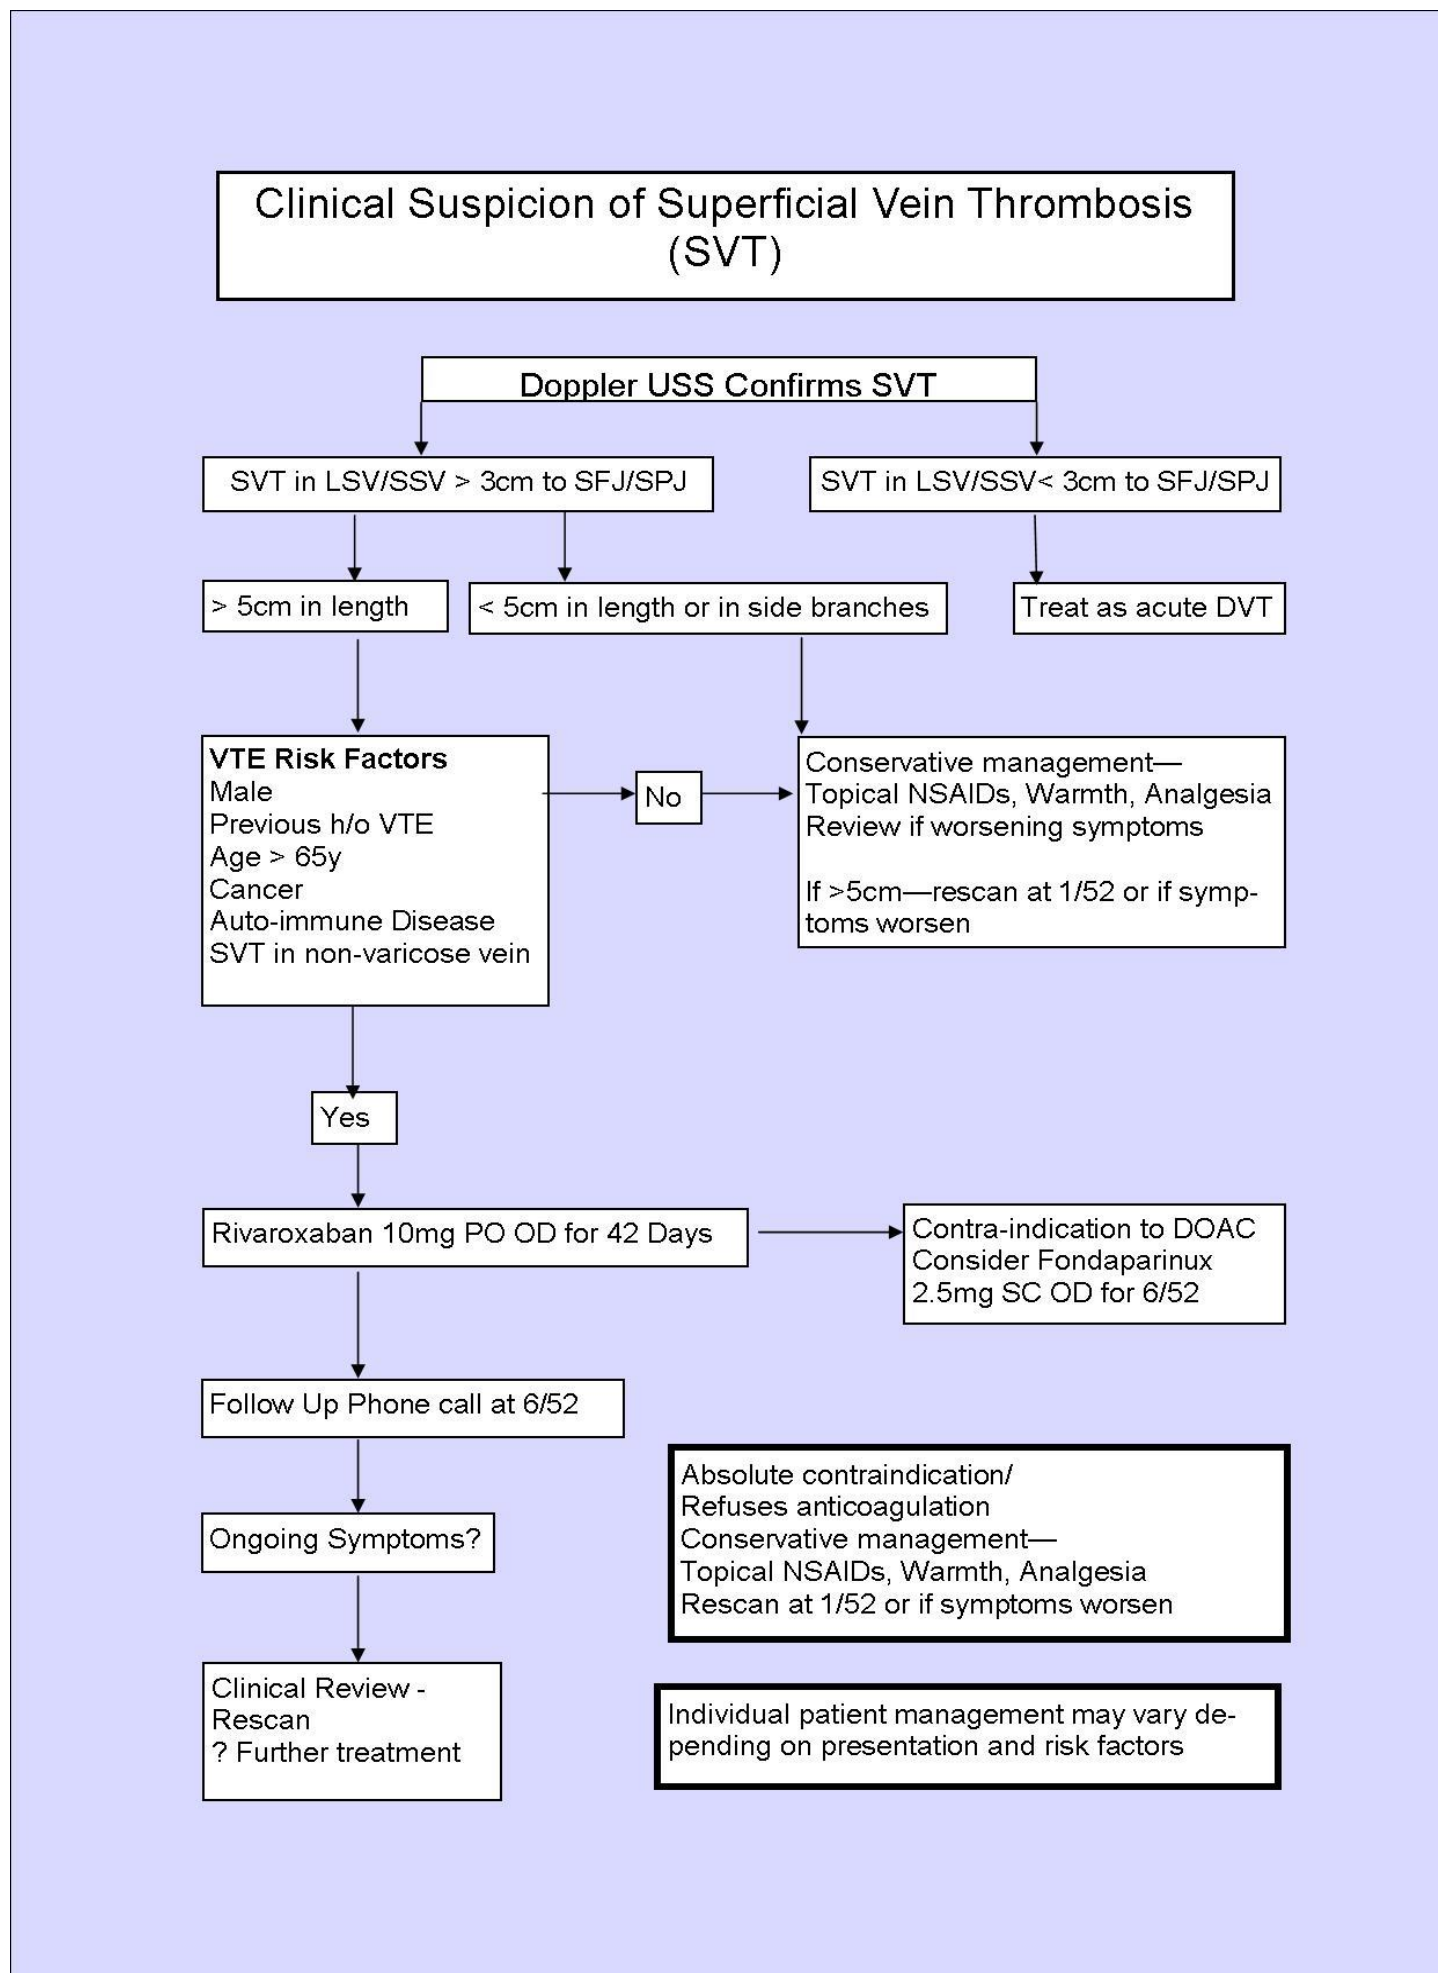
Clinical Suspicion of Superficial Vein Thrombosis (SVT)

Doppler USS Confirms SVT

SVT in LSV/SSV > 3cm to SFJ/SPJ

SVT in LSV/SSV< 3cm to SFJ/SPJ

> 5cm in length

< 5cm in length or in side branches

Treat as acute DVT

VTE Risk Factors
Male
Previous h/o VTE
Age > 65y
Cancer
Auto-immune Disease
SVT in non-varicose vein

No

Conservative management—
Topical NSAIDs, Warmth, Analgesia
Review if worsening symptoms

If >5cm—rescan at 1/52 or if symptoms worsen

Yes

Rivaroxaban 10mg PO OD for 42 Days

Contra-indication to DOAC
Consider Fondaparinux
2.5mg SC OD for 6/52

Follow Up Phone call at 6/52

Absolute contraindication/
Refuses anticoagulation
Conservative management—
Topical NSAIDs, Warmth, Analgesia
Rescan at 1/52 or if symptoms worsen

Ongoing Symptoms?

Clinical Review -
Rescan
? Further treatment

Individual patient management may vary depending on presentation and risk factors